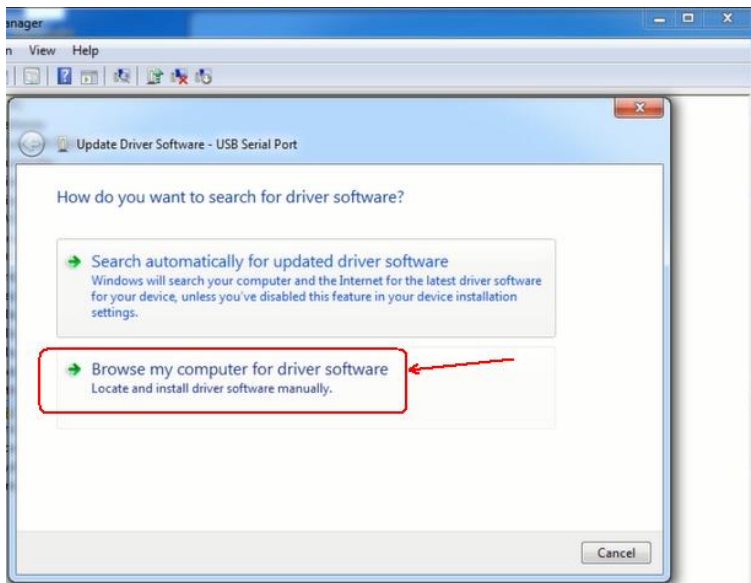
anager

n View Help

Update Driver Software - USB Serial Port

How do you want to search for driver software?

Search automatically for updated driver software
Windows will search your computer and the Internet for the latest driver software for your device, unless you've disabled this feature in your device installation settings.

Browse my computer for driver software
Locate and install driver software manually.

Cancel